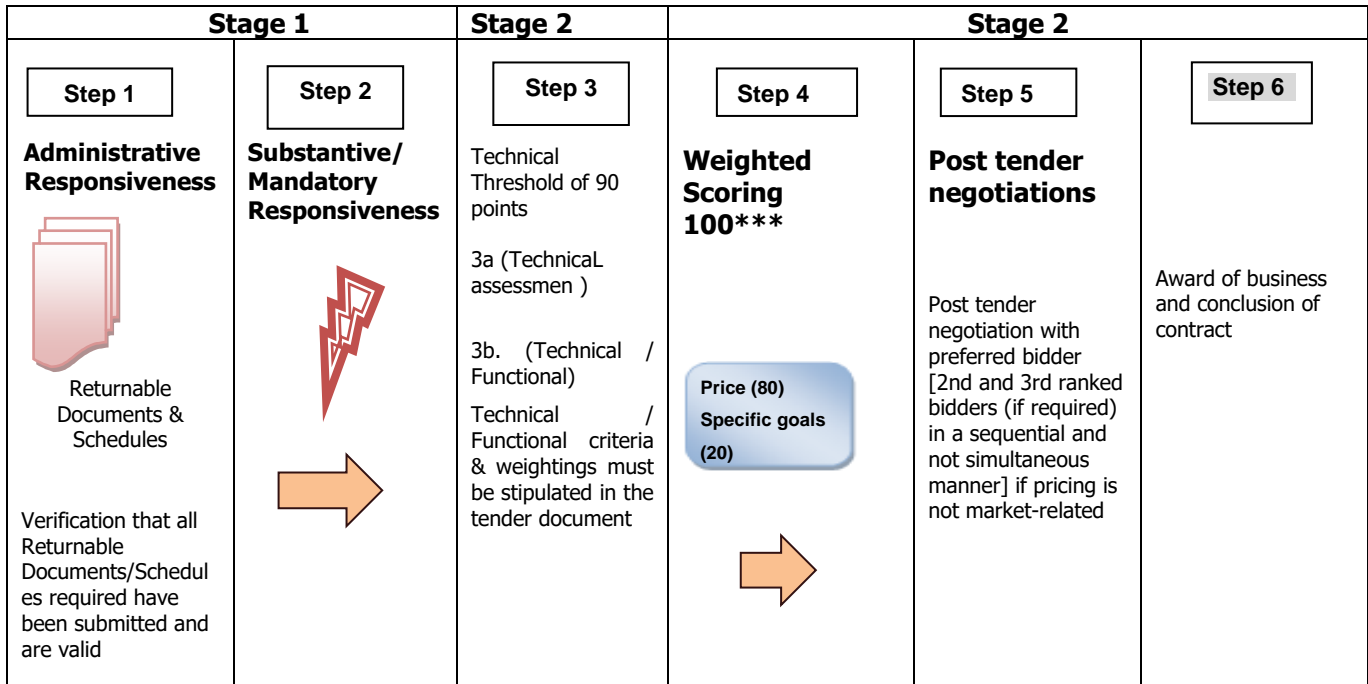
| Stage 1 | | Stage 2 | Stage 2 | | |
|---|---|---|---|---|---|
| Step 1<br><br>**Administrative Responsiveness**<br><br>Returnable Documents & Schedules<br><br>Verification that all Returnable Documents/Schedules required have been submitted and are valid | Step 2<br><br>**Substantive/ Mandatory Responsiveness** | Step 3<br><br>Technical Threshold of 90 points<br><br>3a (TechnicaL assessmen )<br><br>3b. (Technical / Functional)<br><br>Technical / Functional criteria & weightings must be stipulated in the tender document | Step 4<br><br>**Weighted Scoring 100\*\*\***<br><br>Price (80)<br>Specific goals (20) | Step 5<br><br>**Post tender negotiations**<br><br>Post tender negotiation with preferred bidder [2nd and 3rd ranked bidders (if required) in a sequential and not simultaneous manner] if pricing is not market-related | Step 6<br><br>Award of business and conclusion of contract |